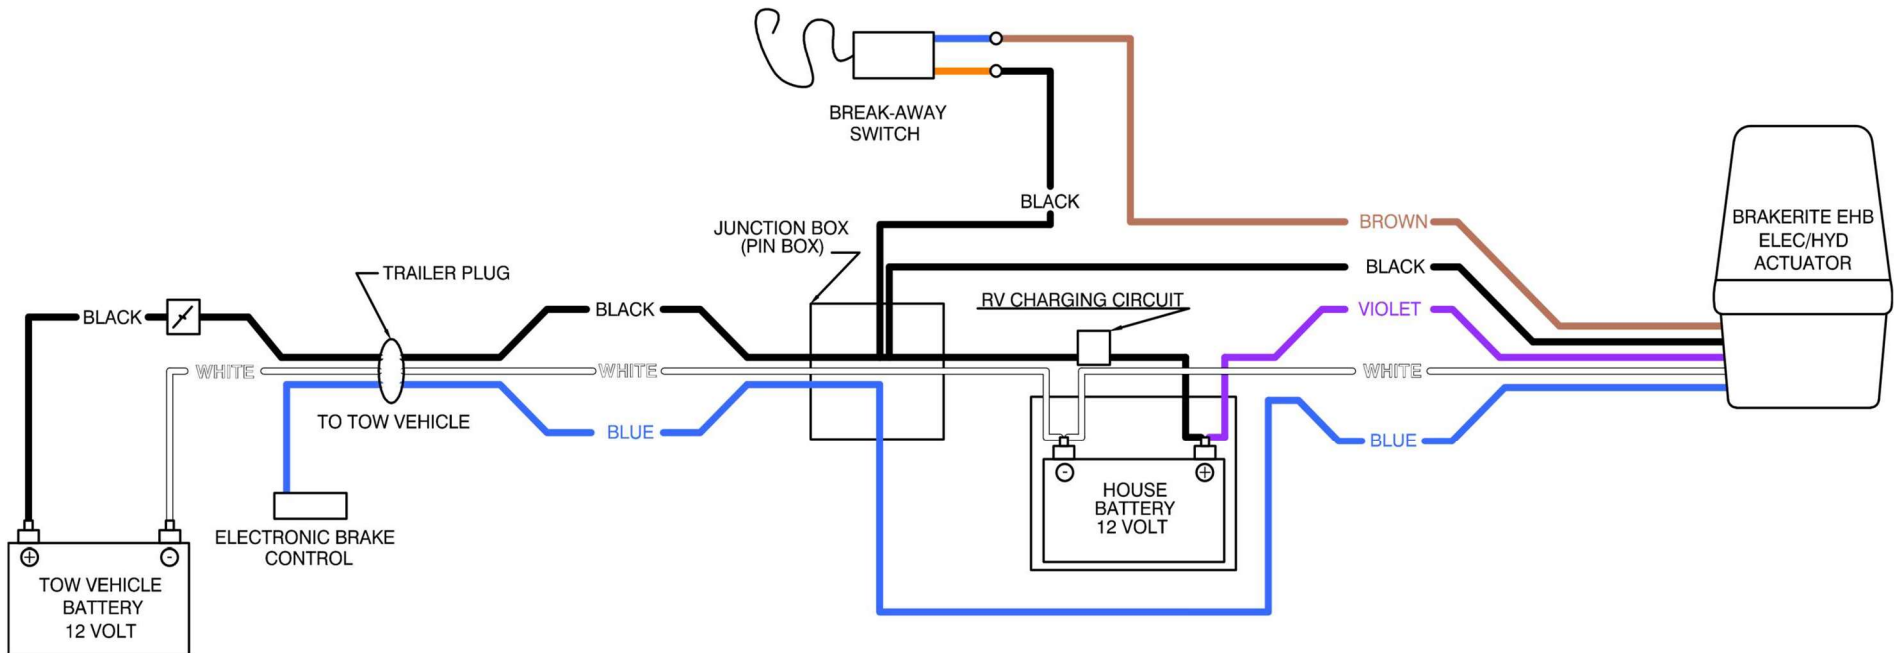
BREAK-AWAY SWITCH

BLACK

JUNCTION BOX (PIN BOX)

BROWN

BRAKERITE EHB ELEC/HYD ACTUATOR

BLACK

TRAILER PLUG

RV CHARGING CIRCUIT

BLACK

BLACK

VIOLET

WHITE

WHITE

WHITE

TO TOW VEHICLE

BLUE

BLUE

HOUSE BATTERY 12 VOLT

ELECTRONIC BRAKE CONTROL

TOW VEHICLE BATTERY 12 VOLT